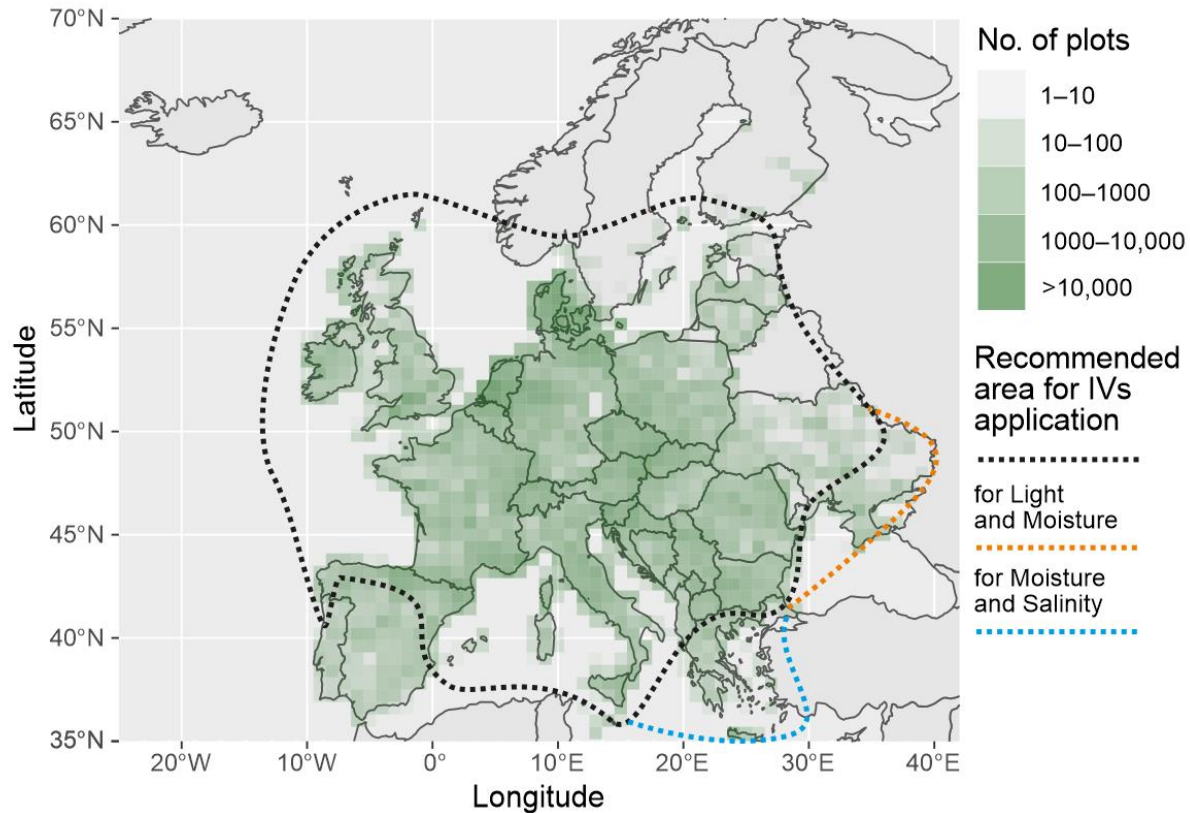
70°N
65°N
60°N
55°N
50°N
45°N
40°N
35°N
Latitude
20°W 10°W 0° 10°E 20°E 30°E 40°E
Longitude

No. of plots
1–10
10–100
100–1000
1000–10,000
>10,000

Recommended area for IVs application
for Light and Moisture
for Moisture and Salinity